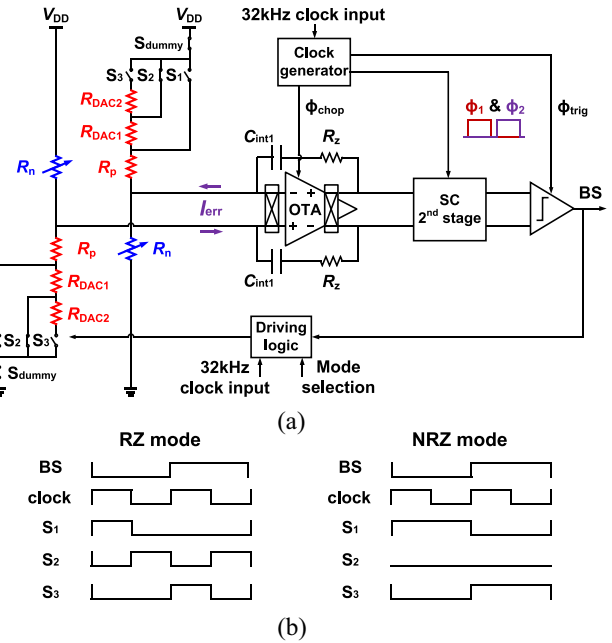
$V_{DD}$

$V_{DD}$

32kHz clock input

$S_{dummy}$

Clock generator

$S_3$ $S_2$ $S_1$

$R_{DAC2}$

$R_{DAC1}$

$\phi_{chop}$

$\phi_1$ & $\phi_2$

$\phi_{trig}$

$R_n$

$R_p$

$C_{int1}$

$R_z$

OTA

SC 2nd stage

BS

$I_{err}$

$R_p$

$R_n$

$R_{DAC1}$

$R_{DAC2}$

$C_{int1}$

$R_z$

$S_2$ $S_3$

$S_{dummy}$

Driving logic

32kHz clock input

Mode selection

(a)

RZ mode

NRZ mode

BS

clock

$S_1$

$S_2$

$S_3$

BS

clock

$S_1$

$S_2$

$S_3$

(b)